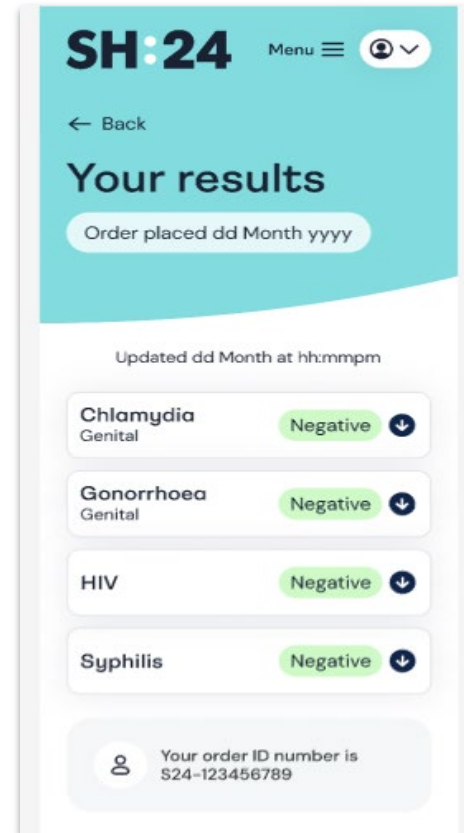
SH:24

Menu

← Back

Your results

Order placed dd Month yyyy

Updated dd Month at hh:mmpm

Chlamydia
Genital
Negative

Gonorrhoea
Genital
Negative

HIV
Negative

Syphilis
Negative

Your order ID number is S24-123456789